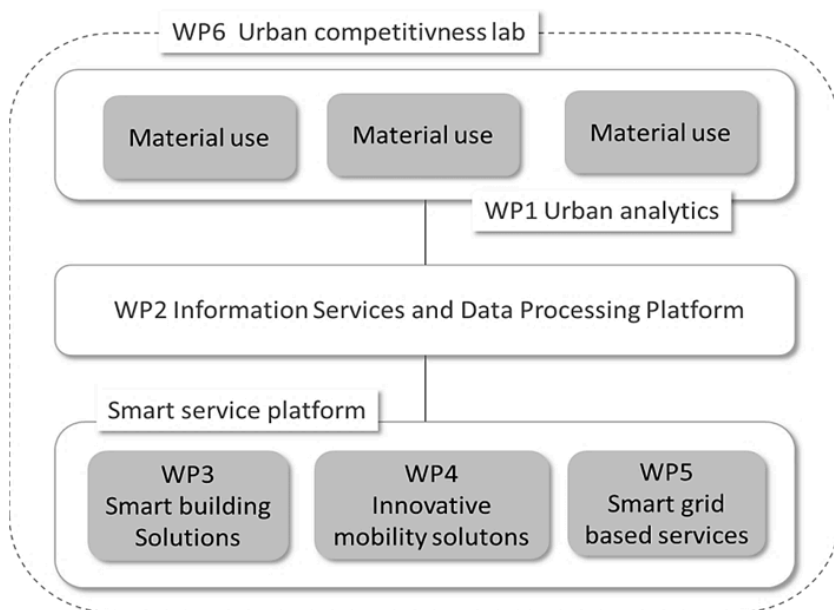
WP6 Urban competitivness lab

Material use

Material use

Material use

WP1 Urban analytics

WP2 Information Services and Data Processing Platform

Smart service platform

WP3
Smart building
Solutions

WP4
Innovative
mobility solutons

WP5
Smart grid
based services